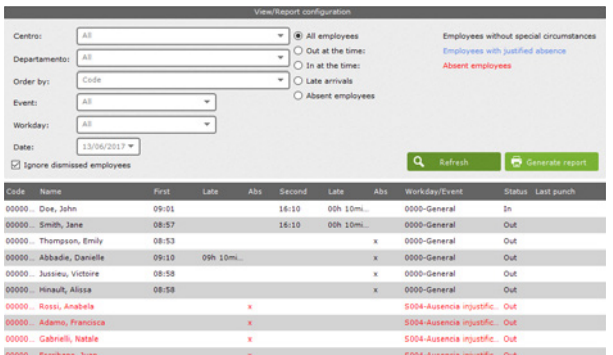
View/Report configuration

Centro: All
Departamento: All
Order by: Code
Event: All
Workday: All
Date: 13/06/2017
Ignore dismissed employees

All employees
Out at the time:
In at the time:
Late arrivals
Absent employees

Employees without special circumstances
Employees with justified absence
Absent employees

Refresh
Generate report

| Code | Name | First | Late | Abs | Second | Late | Abs | Workday/Event | Status | Last punch |
|---|---|---|---|---|---|---|---|---|---|---|
| 00000... | Doe, John | 09:01 | | | 16:10 | 00h 10mi... | | 0000-General | In | |
| 00000... | Smith, Jane | 08:57 | | | 16:10 | 00h 10mi... | | 0000-General | Out | |
| 00000... | Thompson, Emily | 08:53 | | | | | x | 0000-General | Out | |
| 00000... | Abbadie, Danielle | 09:10 | 09h 10mi... | | | | x | 0000-General | Out | |
| 00000... | Jussieu, Victoire | 08:58 | | | | | x | 0000-General | Out | |
| 00000... | Hinault, Alissa | 08:58 | | | | | x | 0000-General | Out | |
| 00000... | Rossi, Anabela | | | x | | | | S004-Ausencia injustific... | Out | |
| 00000... | Adamo, Francisca | | | x | | | | S004-Ausencia injustific... | Out | |
| 00000... | Gabrielli, Natale | | | x | | | | S004-Ausencia injustific... | Out | |
| 00000... | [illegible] | | | x | | | | S004-Ausencia injustific... | Out | |